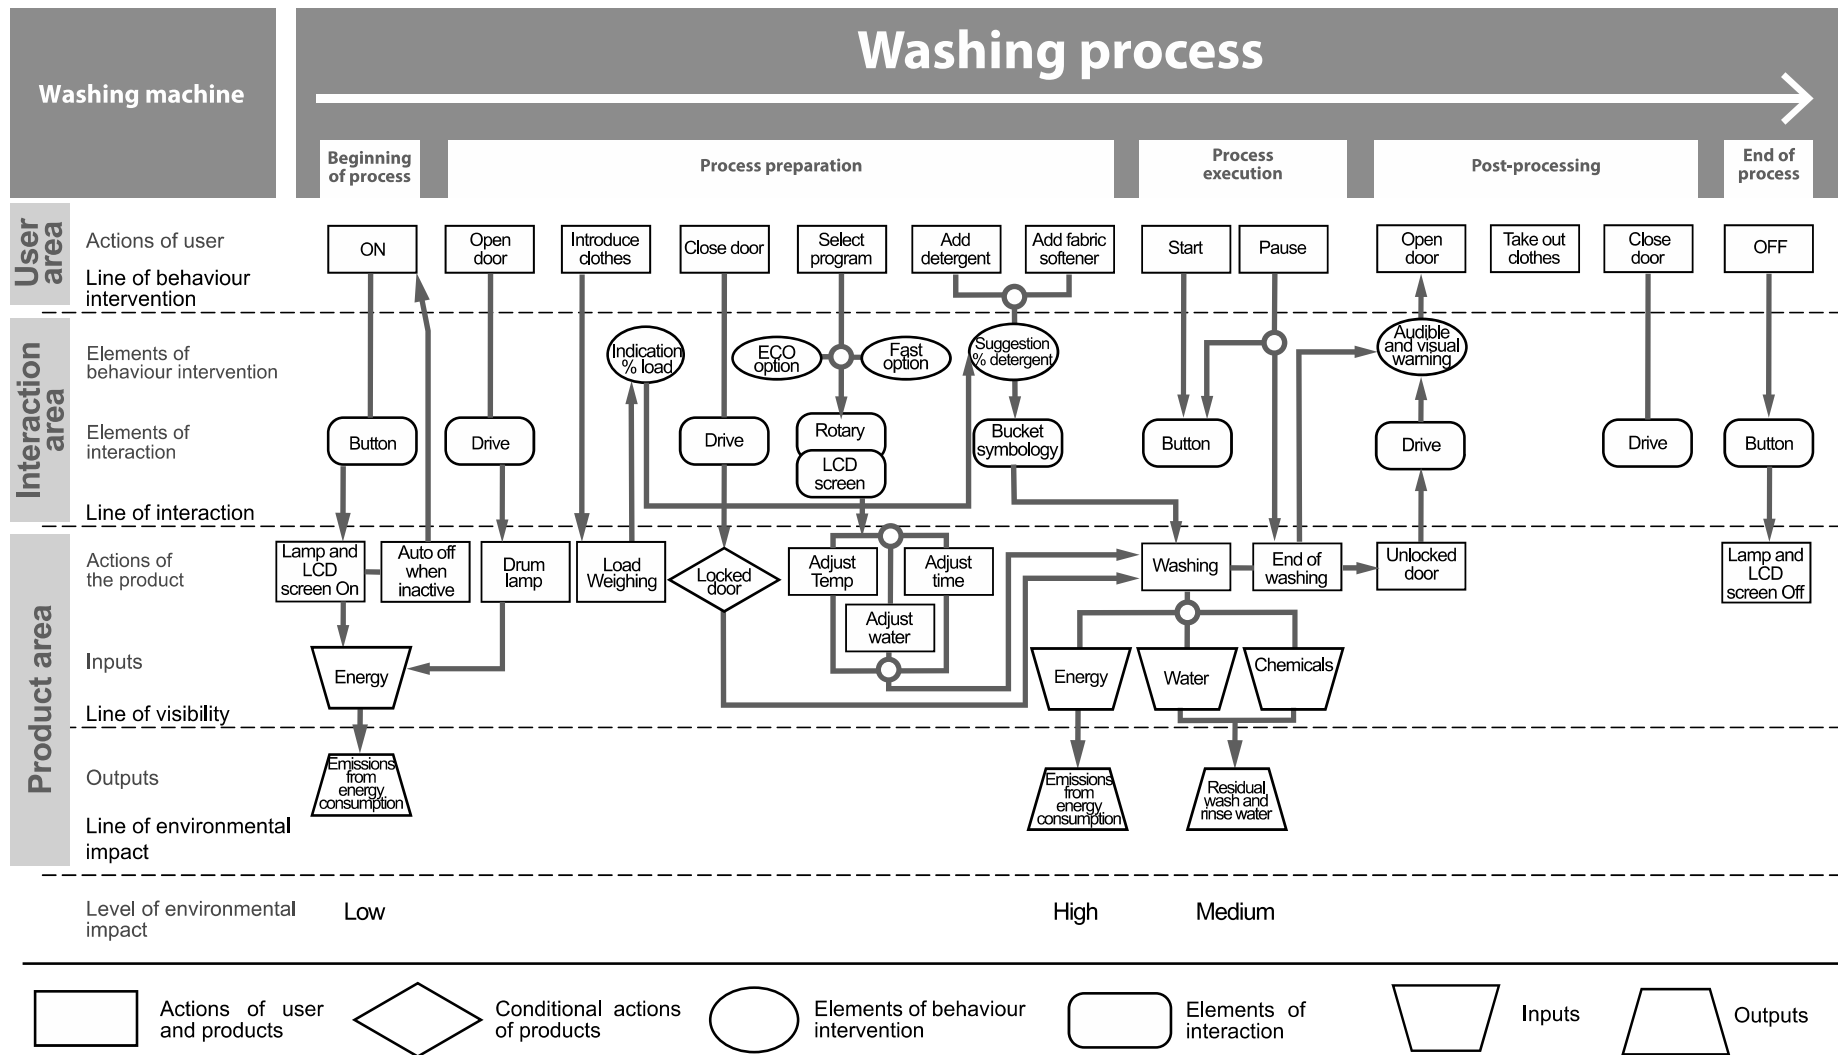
Washing machine

Washing process

Beginning of process | Process preparation | Process execution | Post-processing | End of process

User area

Actions of user
Line of behaviour intervention

ON
Open door
Introduce clothes
Close door
Select program
Add detergent
Add fabric softener
Start
Pause
Open door
Take out clothes
Close door
OFF

Interaction area

Elements of behaviour intervention

Indication % load
ECO option
Fast option
Suggestion % detergent
Audible and visual warning

Elements of interaction

Button
Drive
Drive
Rotary
LCD screen
Bucket symbology
Button
Drive
Drive
Button

Line of interaction

Product area

Actions of the product

Lamp and LCD screen On
Auto off when inactive
Drum lamp
Load Weighing
Locked door
Adjust Temp
Adjust time
Adjust water
Washing
End of washing
Unlocked door
Lamp and LCD screen Off

Inputs

Energy
Energy
Water
Chemicals

Line of visibility

Outputs

Emissions from energy consumption
Emissions from energy consumption
Residual wash and rinse water

Line of environmental impact

Level of environmental impact
Low
High
Medium

Actions of user and products
Conditional actions of products
Elements of behaviour intervention
Elements of interaction
Inputs
Outputs